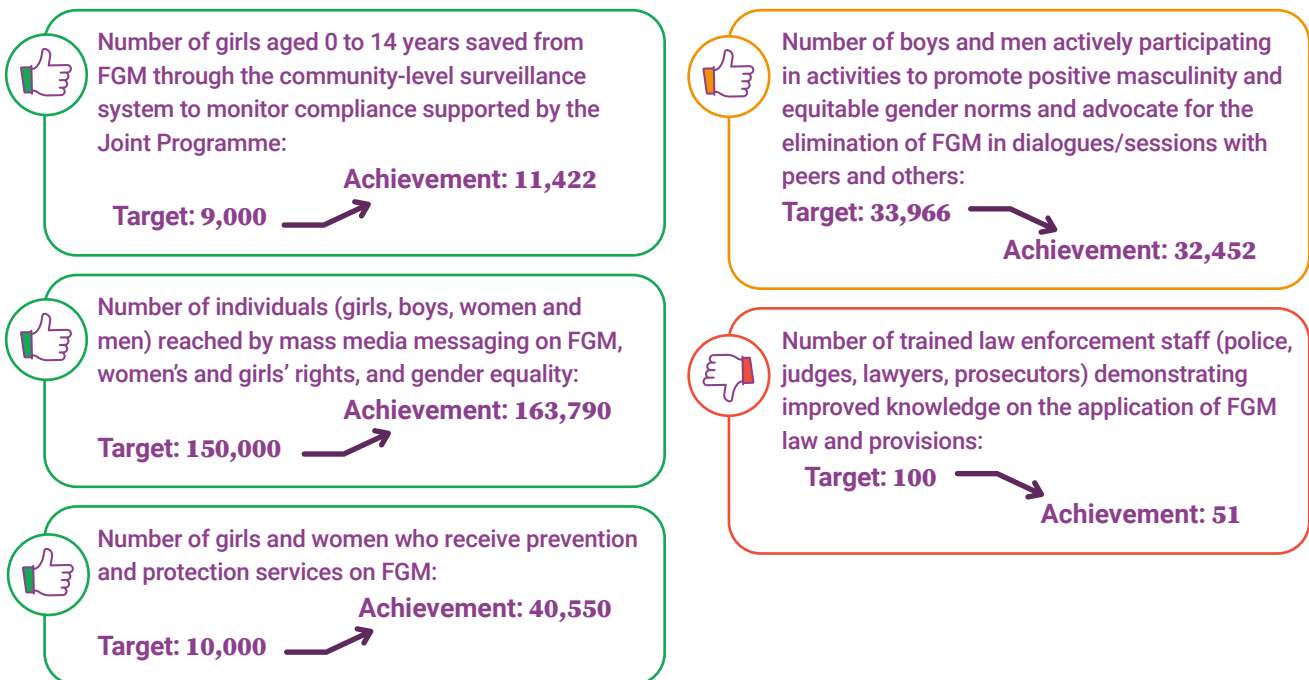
Number of girls aged 0 to 14 years saved from FGM through the community-level surveillance system to monitor compliance supported by the Joint Programme:

Achievement: 11,422

Target: 9,000

Number of individuals (girls, boys, women and men) reached by mass media messaging on FGM, women's and girls' rights, and gender equality:

Achievement: 163,790

Target: 150,000

Number of girls and women who receive prevention and protection services on FGM:

Achievement: 40,550

Target: 10,000

Number of boys and men actively participating in activities to promote positive masculinity and equitable gender norms and advocate for the elimination of FGM in dialogues/sessions with peers and others:

Target: 33,966

Achievement: 32,452

Number of trained law enforcement staff (police, judges, lawyers, prosecutors) demonstrating improved knowledge on the application of FGM law and provisions:

Target: 100

Achievement: 51